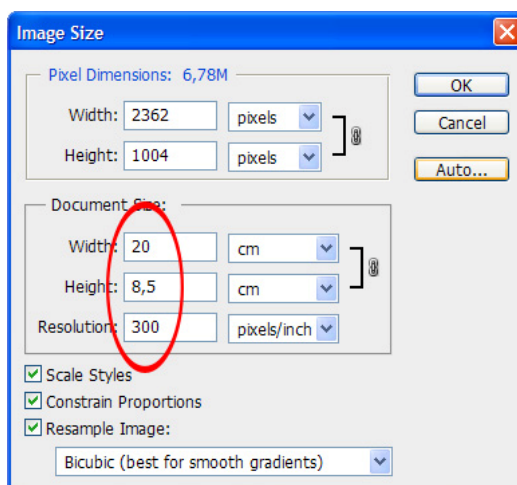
Image Size

Pixel Dimensions: 6,78M

Width: 2362 pixels

Height: 1004 pixels

OK

Cancel

Auto...

Document Size:

Width: 20 cm

Height: 8,5 cm

Resolution: 300 pixels/inch

Scale Styles

Constrain Proportions

Resample Image:

Bicubic (best for smooth gradients)